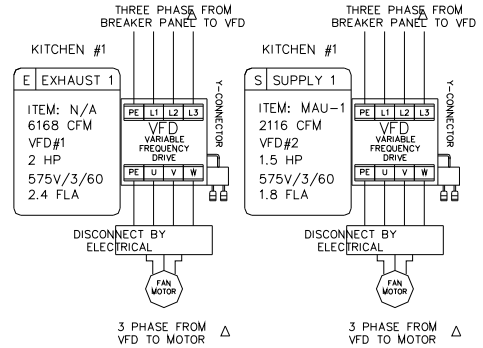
THREE PHASE FROM BREAKER PANEL TO VFD

KITCHEN #1

E EXHAUST 1

ITEM: N/A
6168 CFM
VFD#1
2 HP
575V/3/60
2.4 FLA

PE L1 L2 L3
VFD
VARIABLE FREQUENCY DRIVE
PE U V W

Y-CONNECTOR

DISCONNECT BY ELECTRICAL

FAN MOTOR

3 PHASE FROM VFD TO MOTOR △

THREE PHASE FROM BREAKER PANEL TO VFD

KITCHEN #1

S SUPPLY 1

ITEM: MAU-1
2116 CFM
VFD#2
1.5 HP
575V/3/60
1.8 FLA

PE L1 L2 L3
VFD
VARIABLE FREQUENCY DRIVE
PE U V W

Y-CONNECTOR

DISCONNECT BY ELECTRICAL

FAN MOTOR

3 PHASE FROM VFD TO MOTOR △